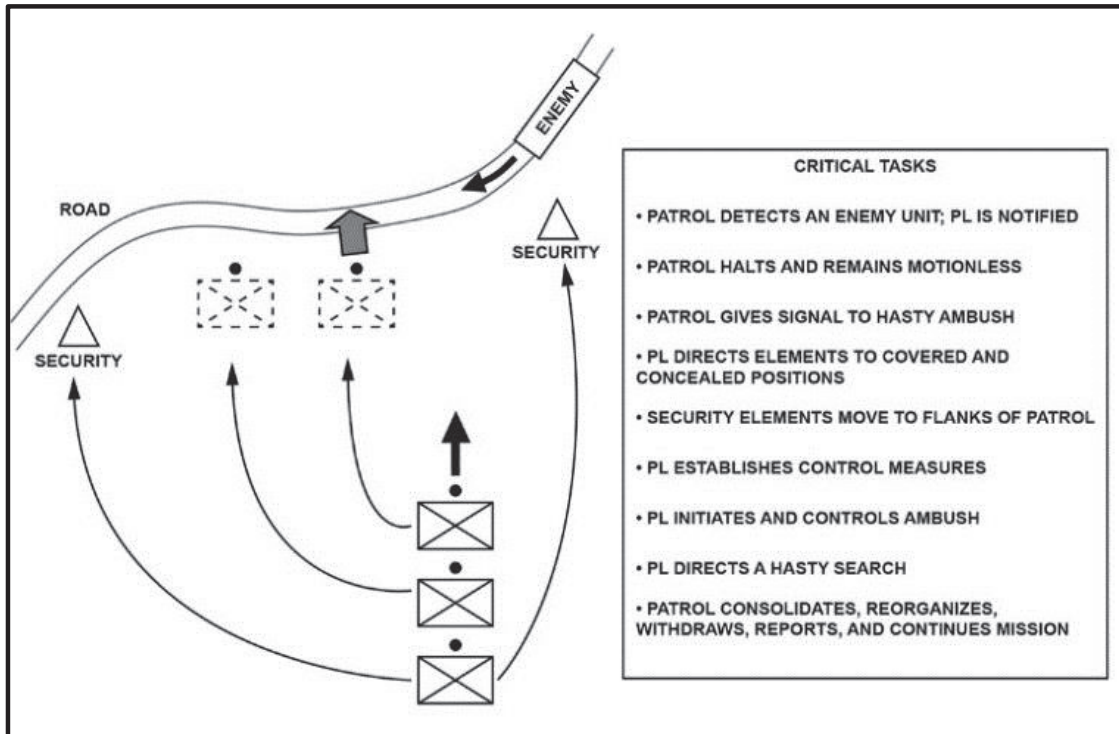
ENEMY

ROAD

SECURITY

SECURITY

CRITICAL TASKS

• PATROL DETECTS AN ENEMY UNIT; PL IS NOTIFIED

• PATROL HALTS AND REMAINS MOTIONLESS

• PATROL GIVES SIGNAL TO HASTY AMBUSH

• PL DIRECTS ELEMENTS TO COVERED AND CONCEALED POSITIONS

• SECURITY ELEMENTS MOVE TO FLANKS OF PATROL

• PL ESTABLISHES CONTROL MEASURES

• PL INITIATES AND CONTROLS AMBUSH

• PL DIRECTS A HASTY SEARCH

• PATROL CONSOLIDATES, REORGANIZES, WITHDRAWS, REPORTS, AND CONTINUES MISSION